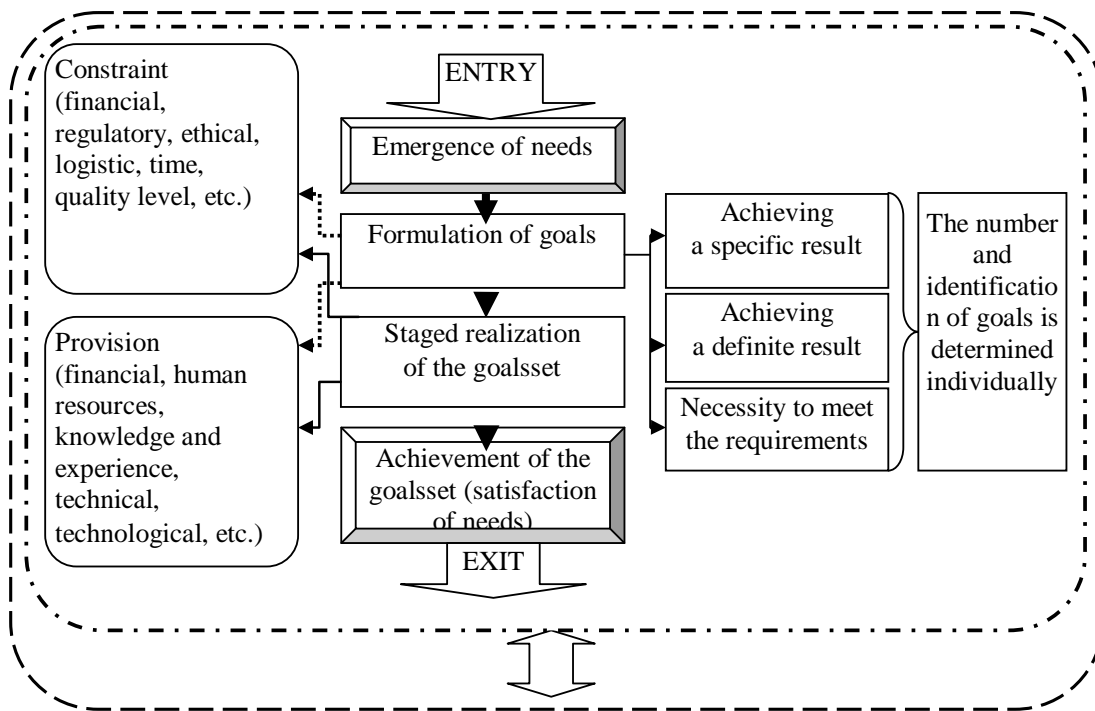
Constraint (financial, regulatory, ethical, logistic, time, quality level, etc.)

ENTRY

Emergence of needs

Formulation of goals

Staged realization of the goalsset

Achievement of the goalsset (satisfaction of needs)

EXIT

Provision (financial, human resources, knowledge and experience, technical, technological, etc.)

Achieving a specific result

Achieving a definite result

Necessity to meet the requirements

The number and identificatio n of goals is determined individually